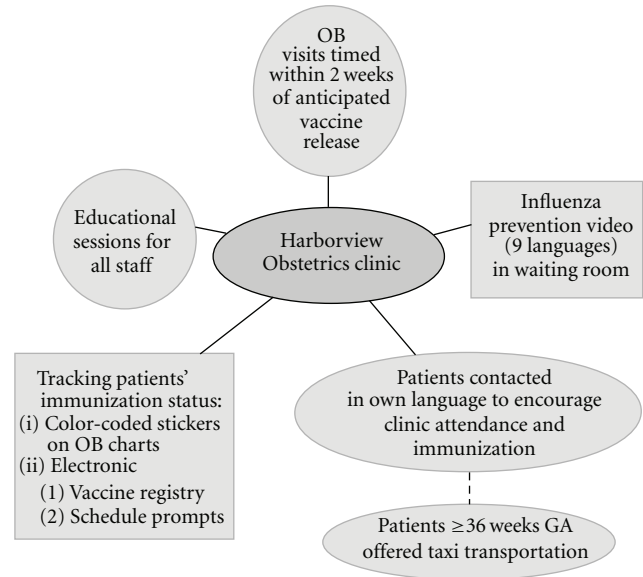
OB visits timed within 2 weeks of anticipated vaccine release

Educational sessions for all staff

Harborview Obstetrics clinic

Influenza prevention video (9 languages) in waiting room

Tracking patients' immunization status:
(i) Color-coded stickers on OB charts
(ii) Electronic
(1) Vaccine registry
(2) Schedule prompts

Patients contacted in own language to encourage clinic attendance and immunization

Patients $\geq 36$ weeks GA offered taxi transportation